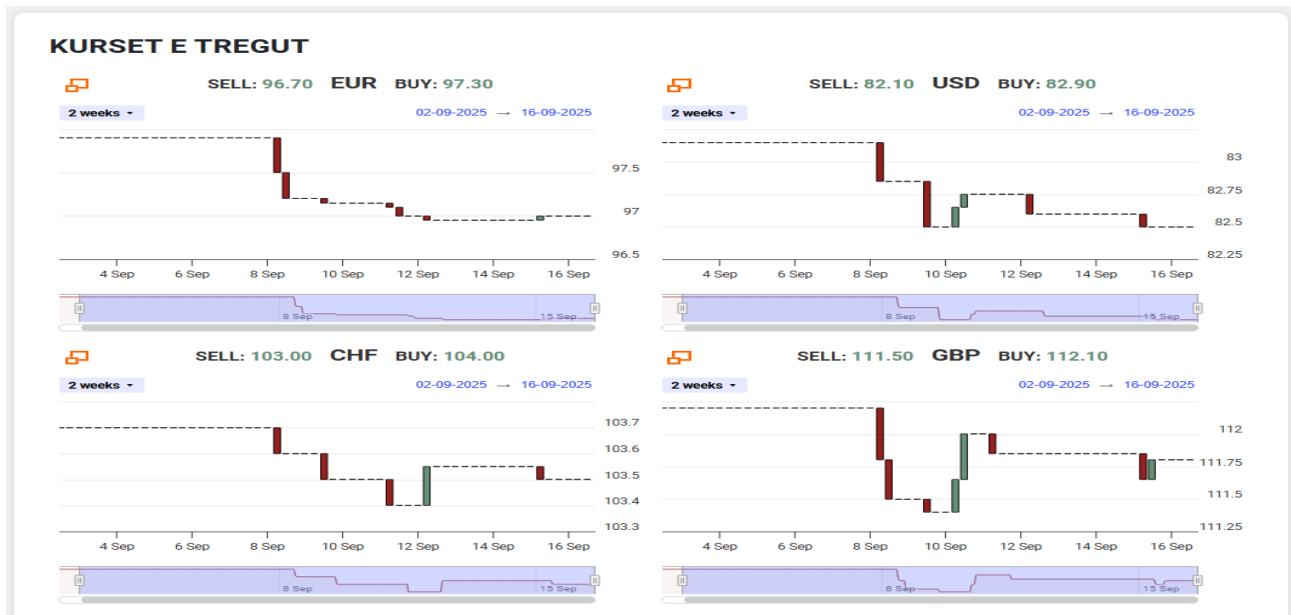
KURSET E TREGUT

SELL: 96.70 EUR BUY: 97.30

2 weeks 02-09-2025 → 16-09-2025

97.5
97
96.5

4 Sep 6 Sep 8 Sep 10 Sep 12 Sep 14 Sep 16 Sep

8 Sep 15 Sep

SELL: 82.10 USD BUY: 82.90

2 weeks 02-09-2025 → 16-09-2025

83
82.75
82.5
82.25

4 Sep 6 Sep 8 Sep 10 Sep 12 Sep 14 Sep 16 Sep

8 Sep 15 Sep

SELL: 103.00 CHF BUY: 104.00

2 weeks 02-09-2025 → 16-09-2025

103.7
103.6
103.5
103.4
103.3

4 Sep 6 Sep 8 Sep 10 Sep 12 Sep 14 Sep 16 Sep

8 Sep 15 Sep

SELL: 111.50 GBP BUY: 112.10

2 weeks 02-09-2025 → 16-09-2025

112
111.75
111.5
111.25

4 Sep 6 Sep 8 Sep 10 Sep 12 Sep 14 Sep 16 Sep

8 Sep 15 Sep